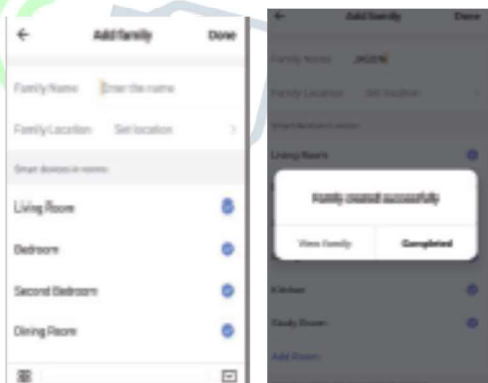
←
Add family
Done

Family Name
Enter the name

Family Location
Set location
>

Smart devices in rooms

Living Room

Bedroom

Second Bedroom

Dining Room

←
Add family
Done

Family Name
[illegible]

Family Location
Set location

Smart devices in rooms

Living Room

Family created successfully

View Family
Completed

Kitchen

Study Room

Add Room